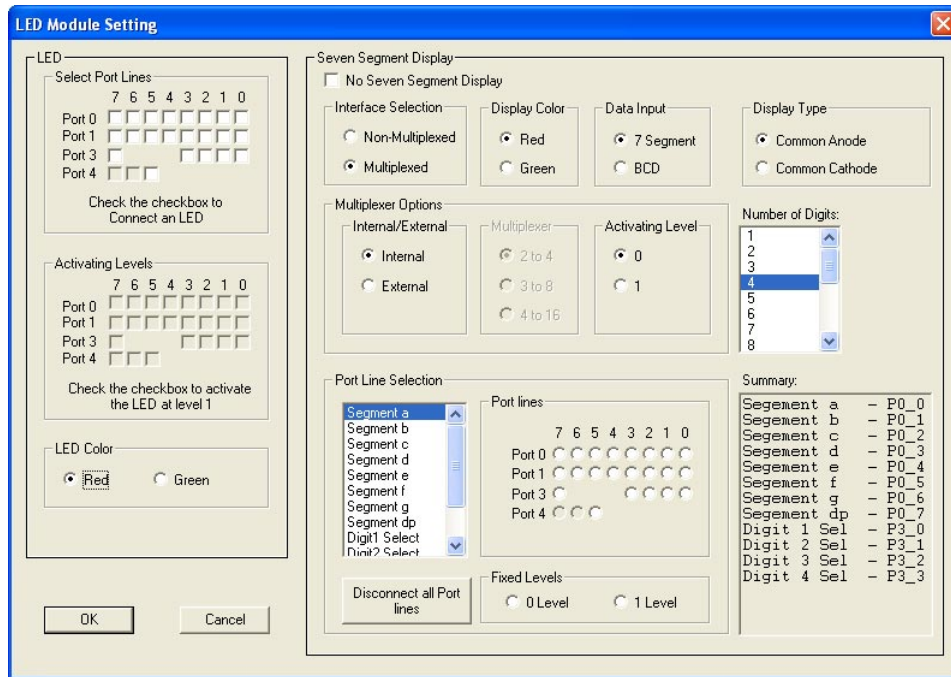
LED Module Setting

LED
Select Port Lines
7 6 5 4 3 2 1 0
Port 0
Port 1
Port 3
Port 4
Check the checkbox to Connect an LED

Activating Levels
7 6 5 4 3 2 1 0
Port 0
Port 1
Port 3
Port 4
Check the checkbox to activate the LED at level 1

LED Color
Red
Green

OK
Cancel

Seven Segment Display
No Seven Segment Display

Interface Selection
Non-Multiplexed
Multiplexed

Display Color
Red
Green

Data Input
7 Segment
BCD

Display Type
Common Anode
Common Cathode

Multiplexer Options
Internal/External
Internal
External

Multiplexer
2 to 4
3 to 8
4 to 16

Activating Level
0
1

Number of Digits:
1
2
3
4
5
6
7
8

Port Line Selection
Segment a
Segment b
Segment c
Segment d
Segment e
Segment f
Segment g
Segment dp
Digit1 Select
Digit2 Select

Port lines
7 6 5 4 3 2 1 0
Port 0
Port 1
Port 3
Port 4

Disconnect all Port lines

Fixed Levels
0 Level
1 Level

Summary:
Segement a - P0_0
Segement b - P0_1
Segement c - P0_2
Segement d - P0_3
Segement e - P0_4
Segement f - P0_5
Segement g - P0_6
Segement dp - P0_7
Digit 1 Sel - P3_0
Digit 2 Sel - P3_1
Digit 3 Sel - P3_2
Digit 4 Sel - P3_3